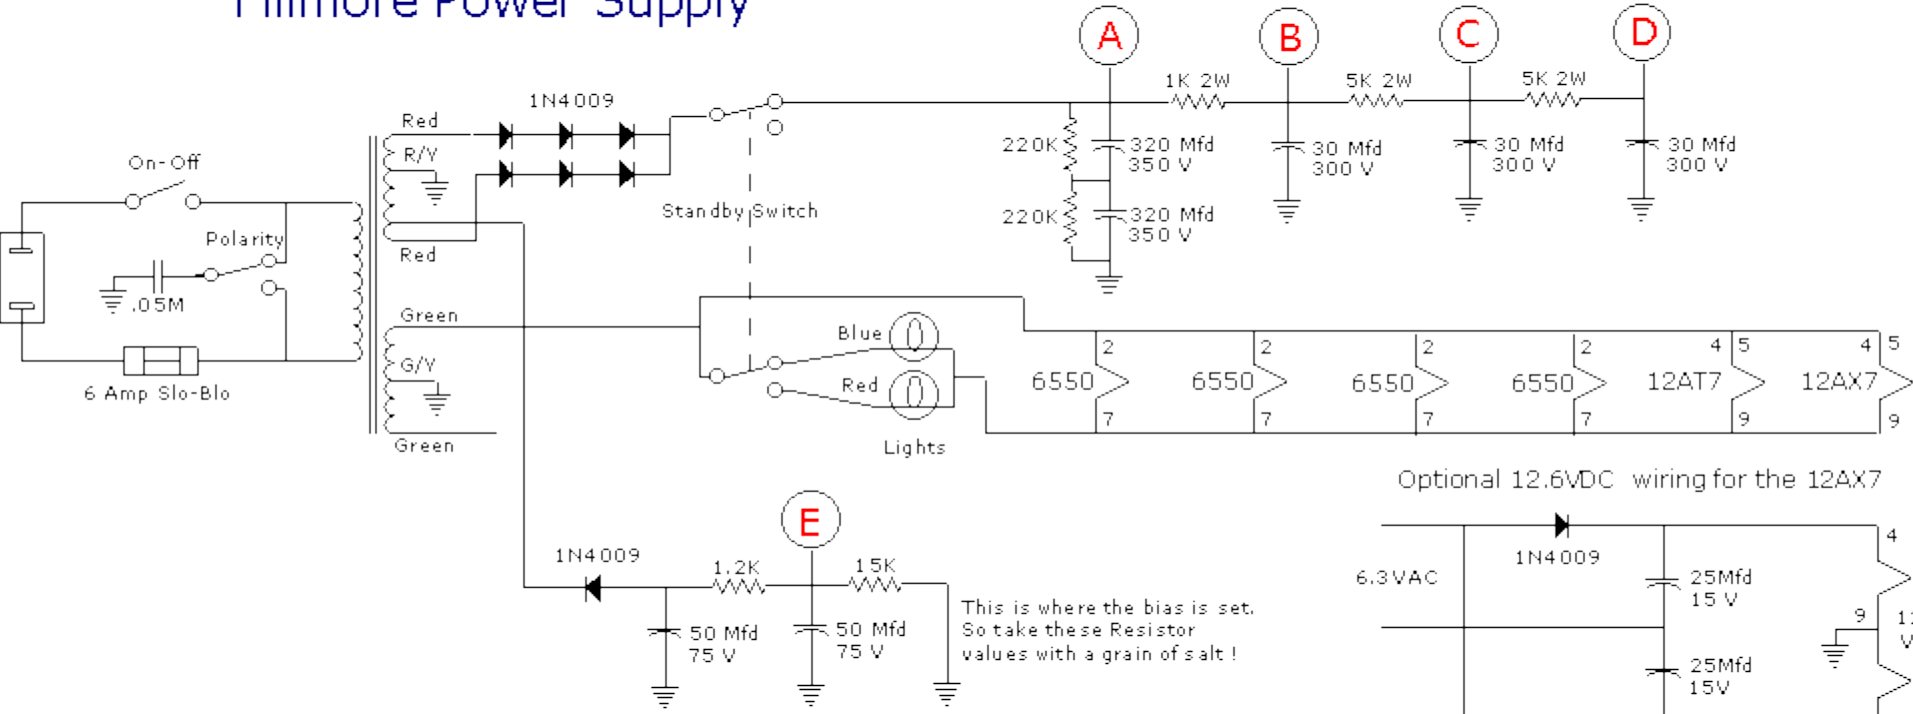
Fillmore Power Supply

A
B
C
D
1K 2W
5K 2W
5K 2W
1N4009
Red
R/Y
Red
On-Off
Polarity
.05M
6 Amp Slo-Blo
220K
220K
320 Mfd 350 V
320 Mfd 350 V
30 Mfd 300 V
30 Mfd 300 V
30 Mfd 300 V
Standby Switch
Green
G/Y
Green
Blue
Red
Lights
2
2
2
2
4
5
4
5
6550
6550
6550
6550
12AT7
12AX7
7
7
7
7
9
9
Optional 12.6VDC wiring for the 12AX7
6.3VAC
1N4009
25Mfd 15 V
25Mfd 15V
4
9
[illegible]
E
1N4009
1.2K
15K
50 Mfd 75 V
50 Mfd 75 V
This is where the bias is set. So take these Resistor values with a grain of salt !